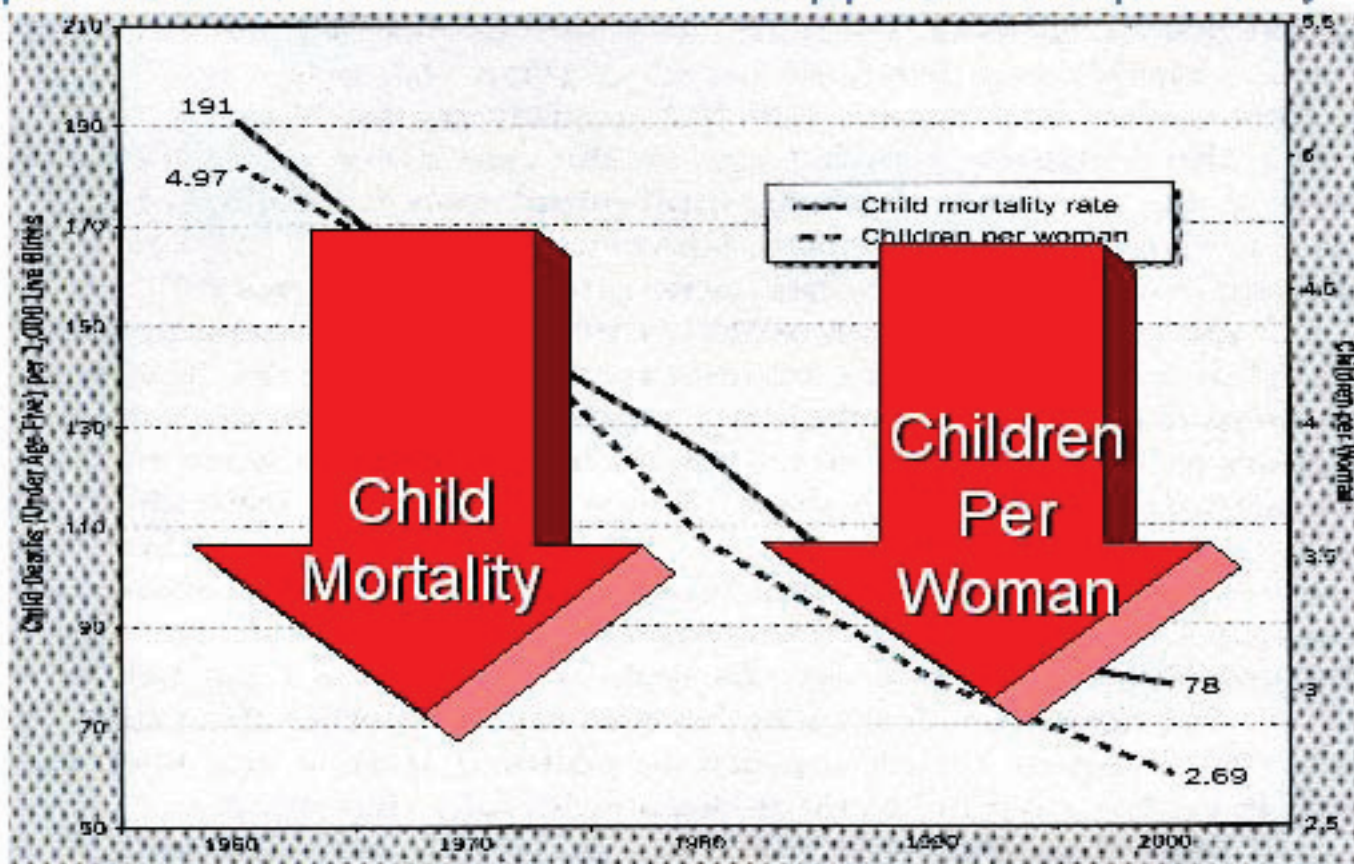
210
190
170
150
130
110
90
70
50

Child Deaths (Under Age-Five) per 1,000 Live Births

5.5
5
4.5
4
3.5
3
2.5

Children per Woman

191
4.97

Child mortality rate
Children per woman

Child Mortality

Children Per Woman

78
2.69

1960
1970
1980
1990
2000